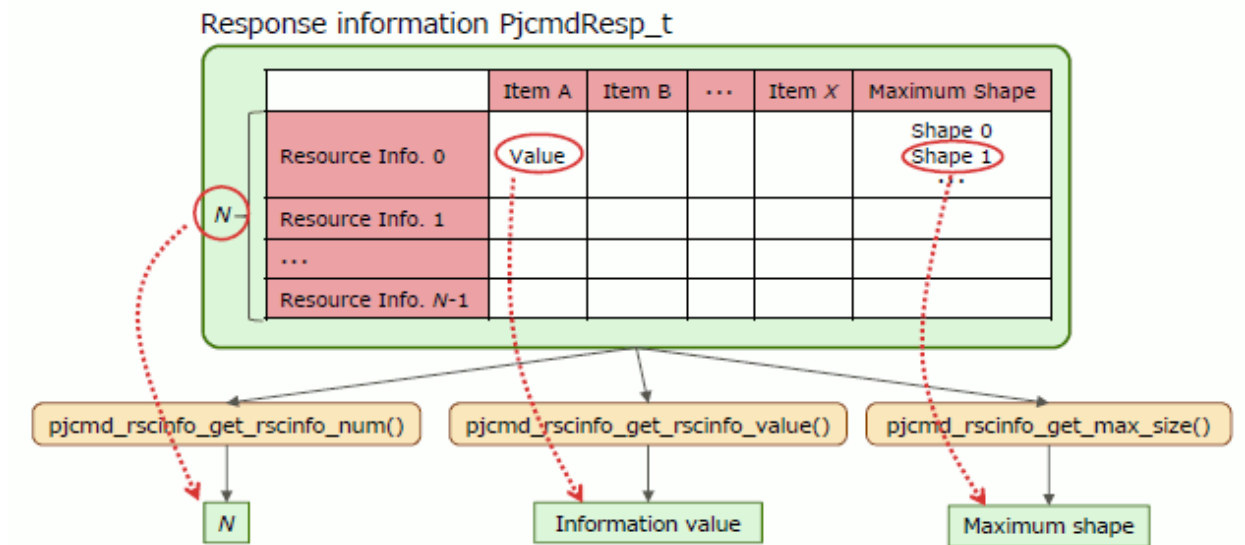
Response information PjcmdResp_t

|  | Item A | Item B | ··· | Item $X$ | Maximum Shape |
|---|---|---|---|---|---|
| Resource Info. 0 | Value |  |  |  | Shape 0 Shape 1 ··· |
| Resource Info. 1 |  |  |  |  |  |
| ··· |  |  |  |  |  |
| Resource Info. $N$-1 |  |  |  |  |  |

$N$

pjcmd_rscinfo_get_rscinfo_num()

pjcmd_rscinfo_get_rscinfo_value()

pjcmd_rscinfo_get_max_size()

$N$

Information value

Maximum shape